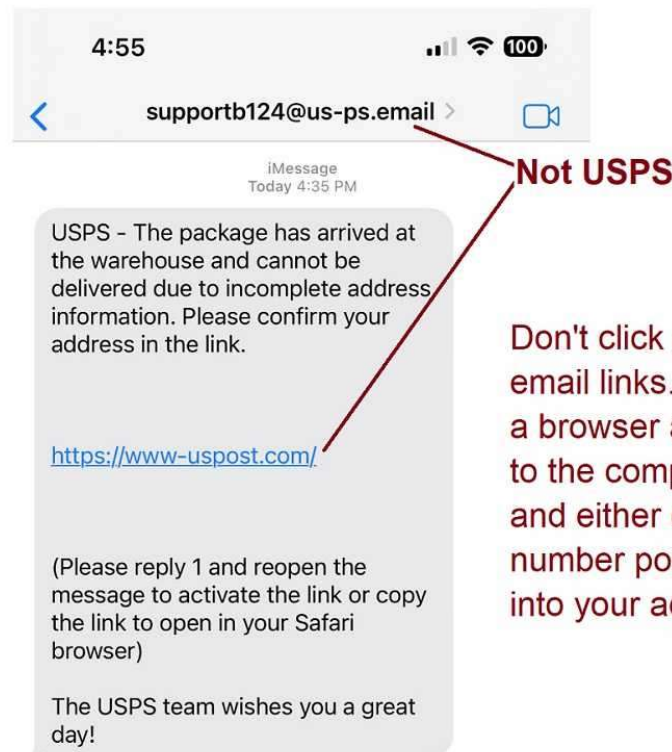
4:55

100

supportb124@us-ps.email >

iMessage
Today 4:35 PM

Not USPS

USPS - The package has arrived at the warehouse and cannot be delivered due to incomplete address information. Please confirm your address in the link.

https://www-uspost.com/

(Please reply 1 and reopen the message to activate the link or copy the link to open in your Safari browser)

The USPS team wishes you a great day!

Don't click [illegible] email links. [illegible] a browser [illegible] to the comp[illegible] and either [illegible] number po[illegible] into your a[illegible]